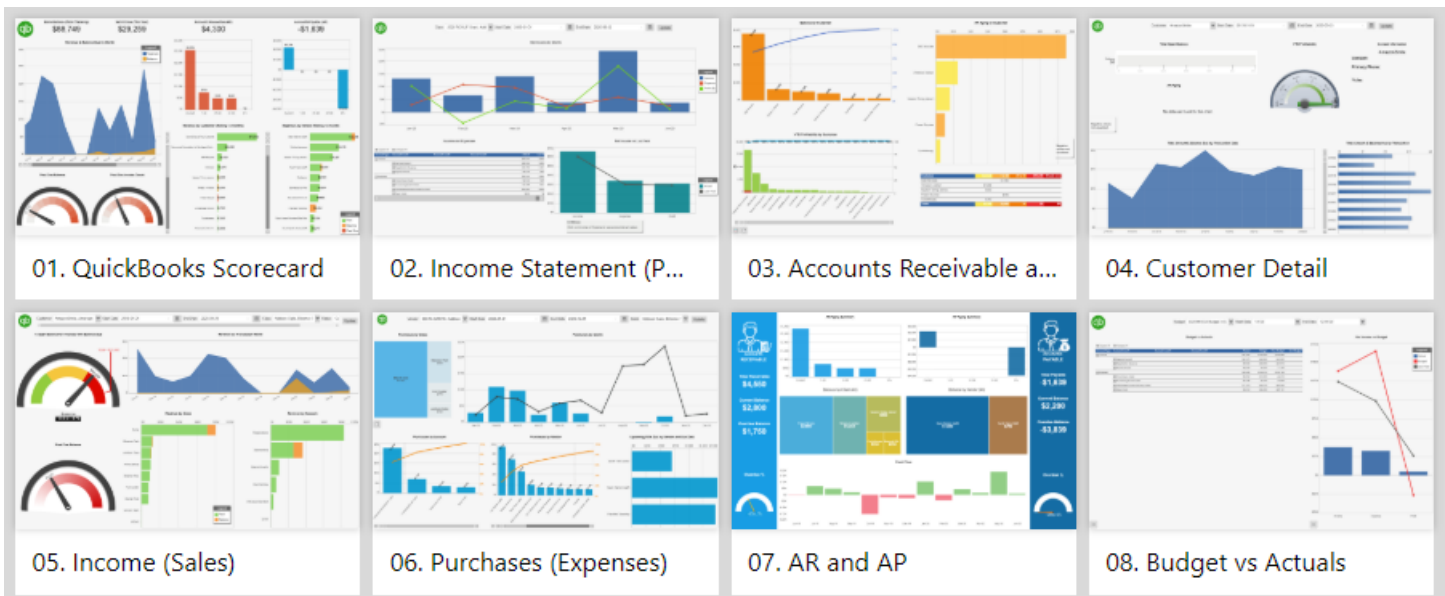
$88,740
$29,209
$4,500
-$1,839

01. QuickBooks Scorecard

02. Income Statement (P...

03. Accounts Receivable a...

04. Customer Detail

05. Income (Sales)

06. Purchases (Expenses)

$4,500
$2,000
$1,750
$1,839
$2,290
-$3,839

07. AR and AP

08. Budget vs Actuals